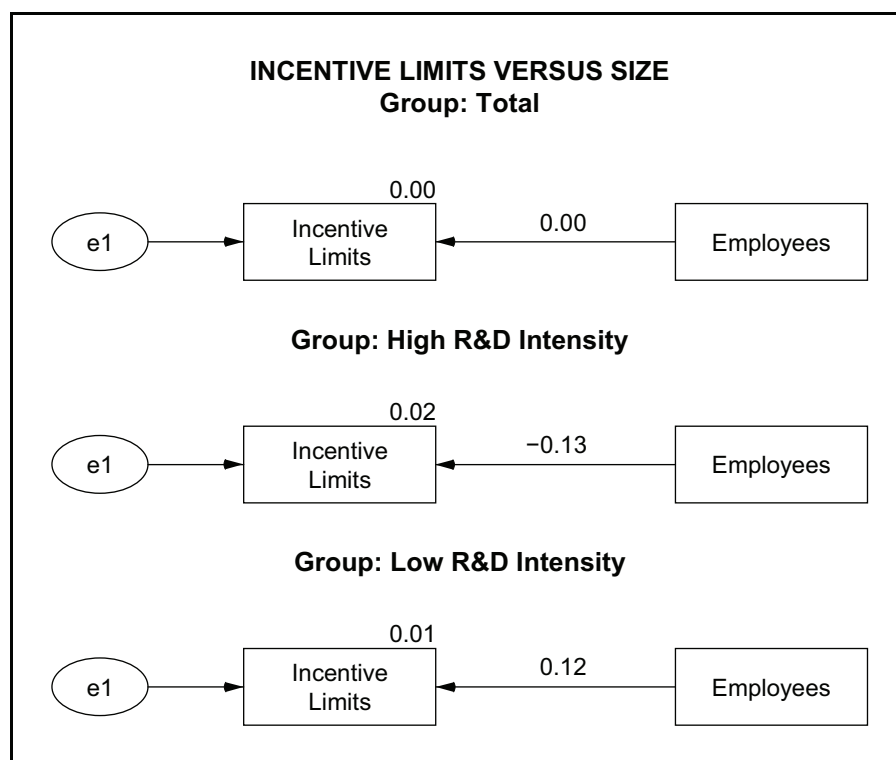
INCENTIVE LIMITS VERSUS SIZE
Group: Total

e1

0.00
Incentive Limits

0.00

Employees

Group: High R&D Intensity

e1

0.02
Incentive Limits

−0.13

Employees

Group: Low R&D Intensity

e1

0.01
Incentive Limits

0.12

Employees